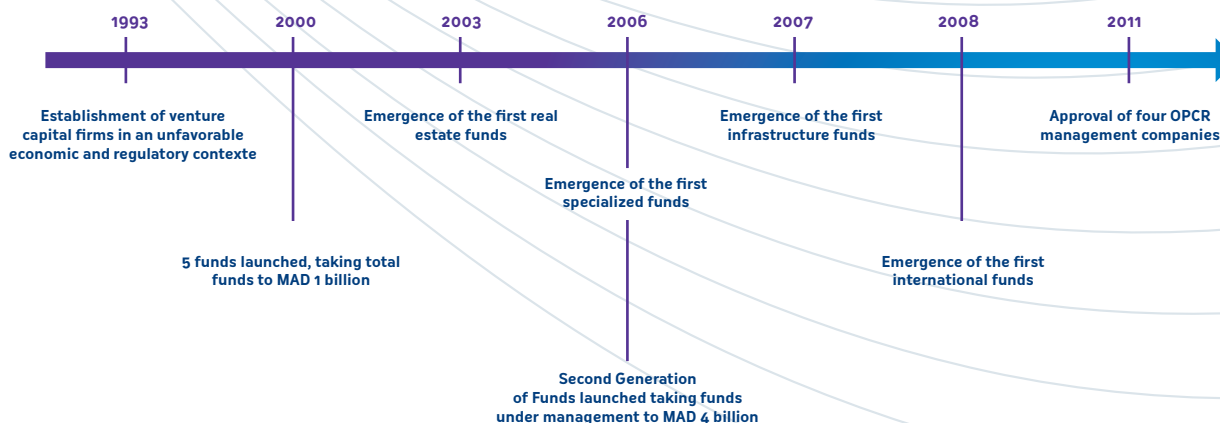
1993

2000

2003

2006

2007

2008

2011

Establishment of venture capital firms in an unfavorable economic and regulatory contexte

Emergence of the first real estate funds

Emergence of the first infrastructure funds

Approval of four OPCR management companies

Emergence of the first specialized funds

5 funds launched, taking total funds to MAD 1 billion

Emergence of the first international funds

Second Generation of Funds launched taking funds under management to MAD 4 billion